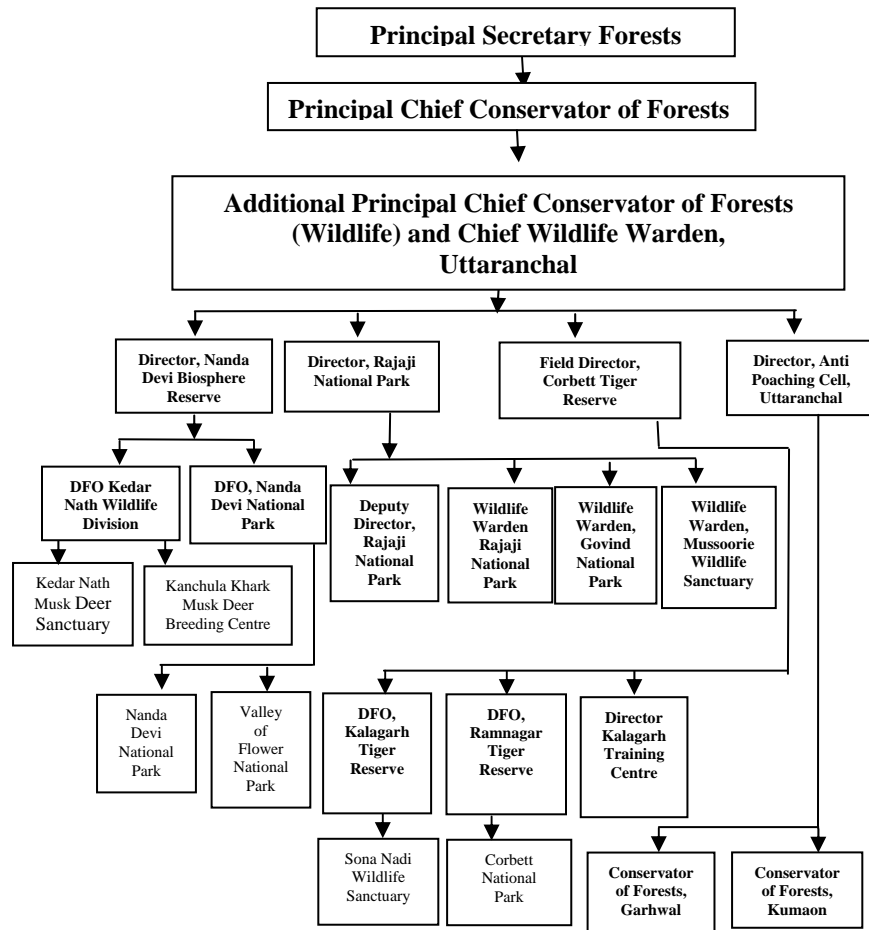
Principal Secretary Forests

Principal Chief Conservator of Forests

Additional Principal Chief Conservator of Forests (Wildlife) and Chief Wildlife Warden, Uttaranchal

Director, Nanda Devi Biosphere Reserve

Director, Rajaji National Park

Field Director, Corbett Tiger Reserve

Director, Anti Poaching Cell, Uttaranchal

DFO Kedar Nath Wildlife Division

DFO, Nanda Devi National Park

Deputy Director, Rajaji National Park

Wildlife Warden Rajaji National Park

Wildlife Warden, Govind National Park

Wildlife Warden, Mussoorie Wildlife Sanctuary

Kedar Nath Musk Deer Sanctuary

Kanchula Khark Musk Deer Breeding Centre

Nanda Devi National Park

Valley of Flower National Park

DFO, Kalagarh Tiger Reserve

DFO, Ramnagar Tiger Reserve

Director Kalagarh Training Centre

Sona Nadi Wildlife Sanctuary

Corbett National Park

Conservator of Forests, Garhwal

Conservator of Forests, Kumaon